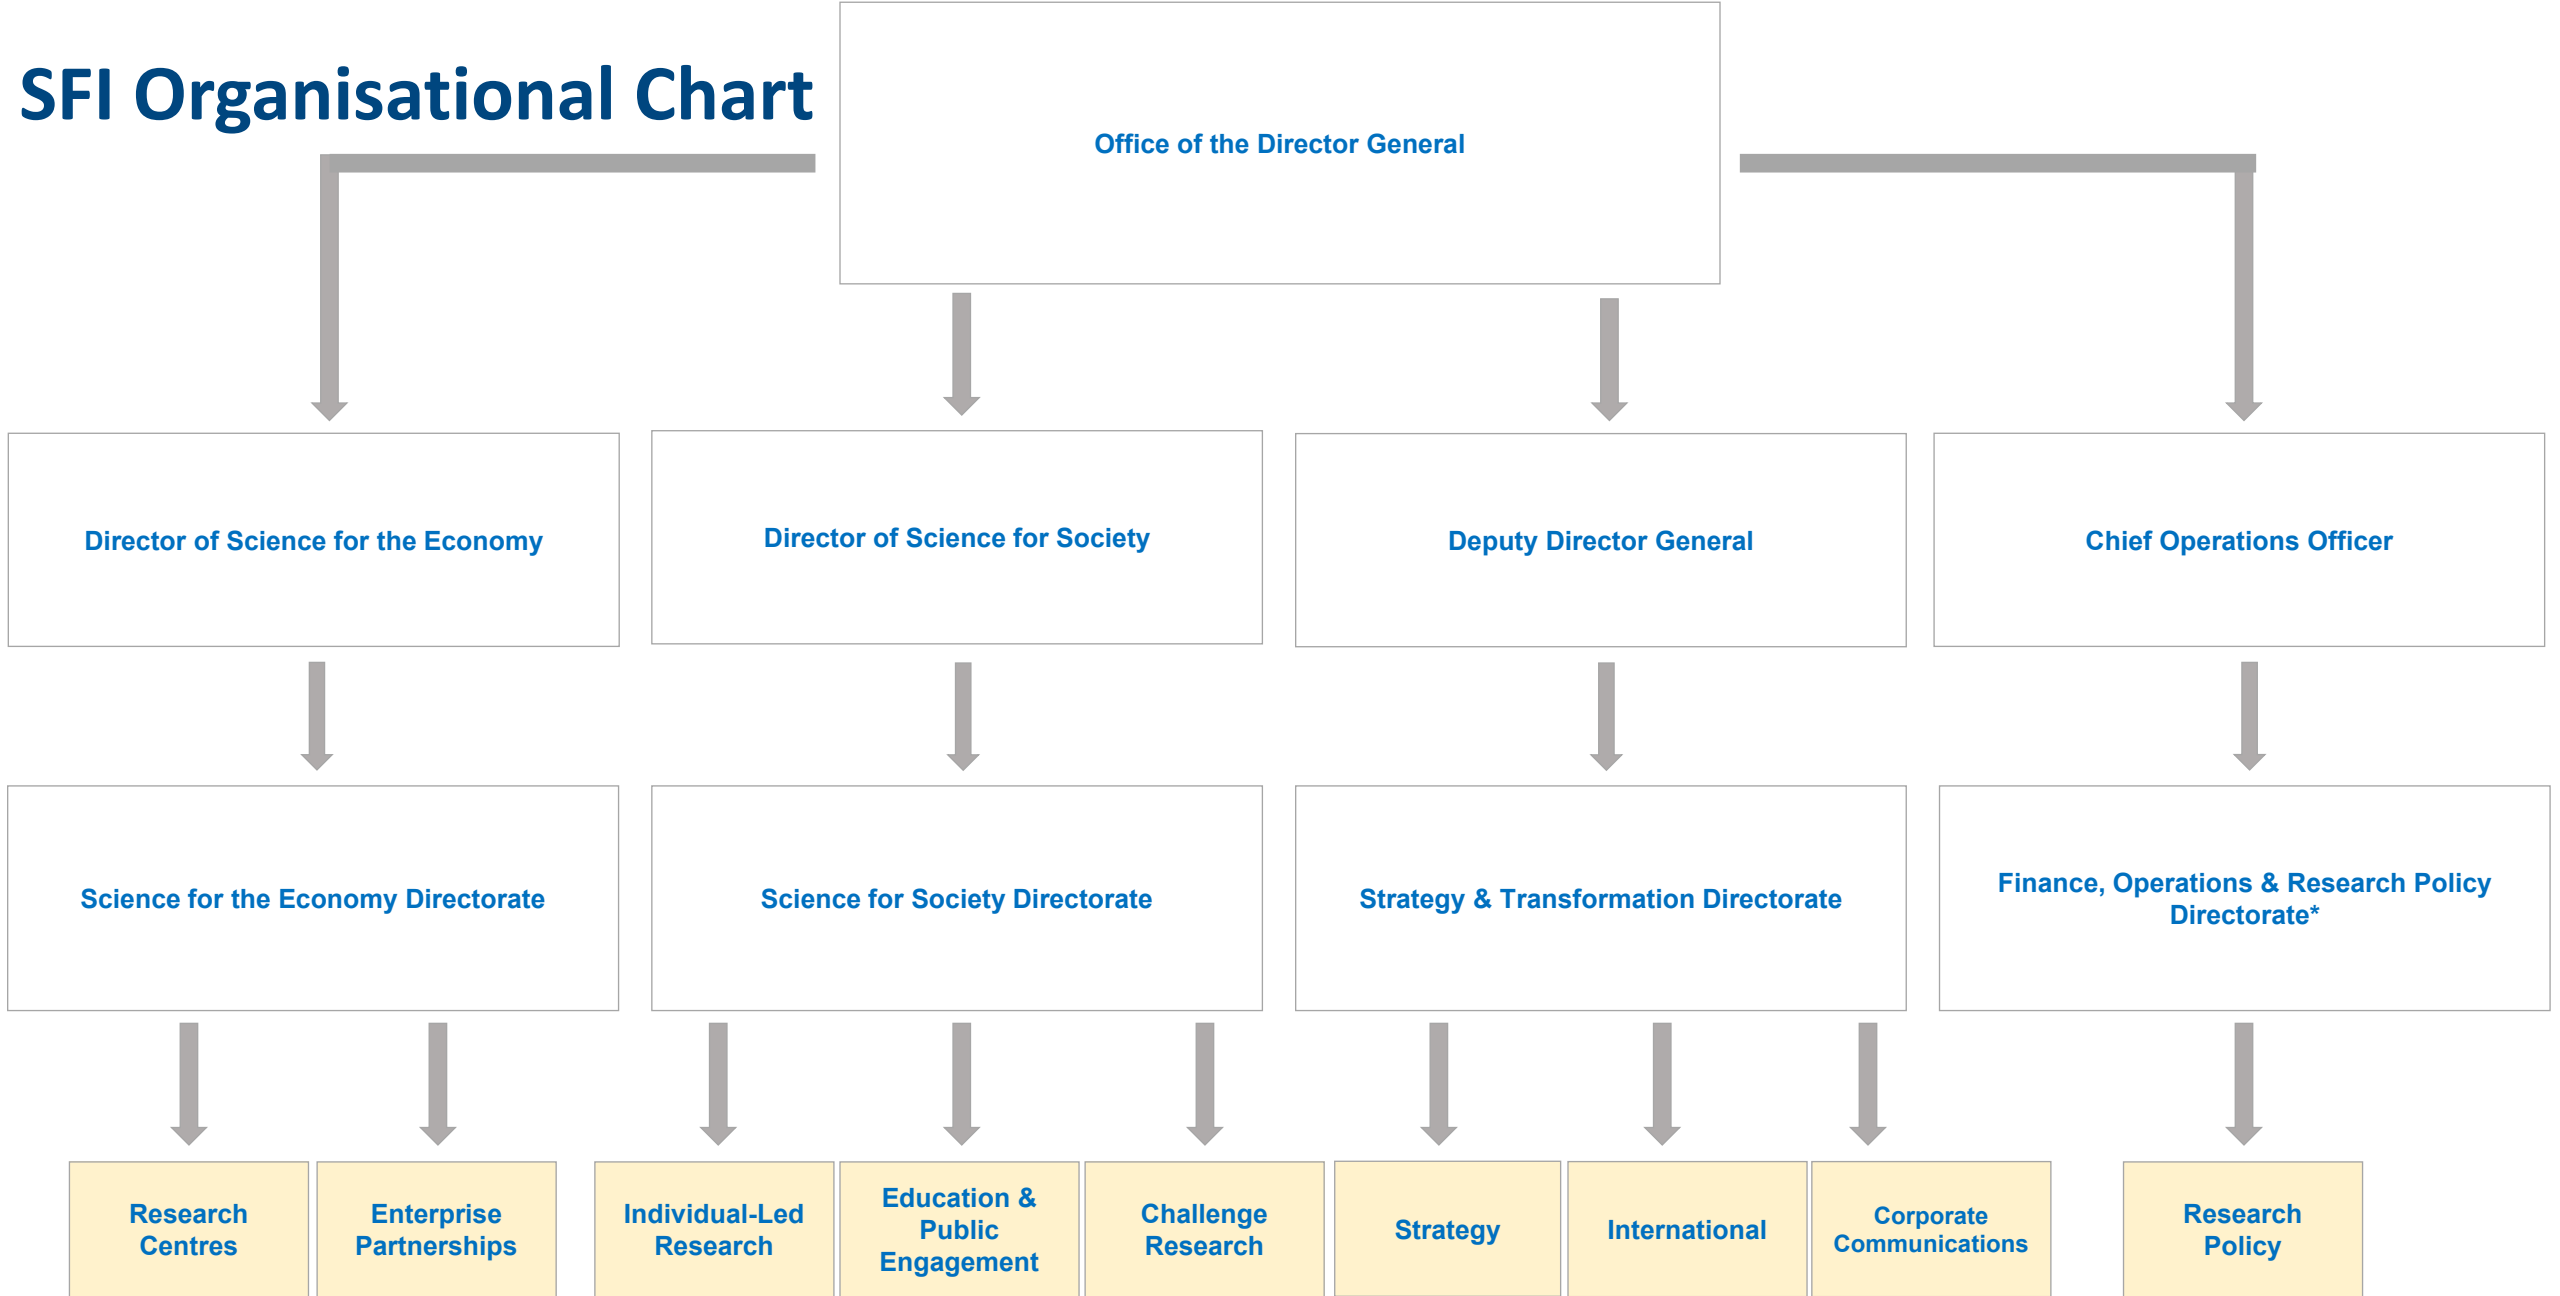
SFI Organisational Chart

Office of the Director General

Director of Science for the Economy

Director of Science for Society

Deputy Director General

Chief Operations Officer

Science for the Economy Directorate

Science for Society Directorate

Strategy & Transformation Directorate

Finance, Operations & Research Policy Directorate*

Research Centres

Enterprise Partnerships

Individual-Led Research

Education & Public Engagement

Challenge Research

Strategy

International

Corporate Communications

Research Policy